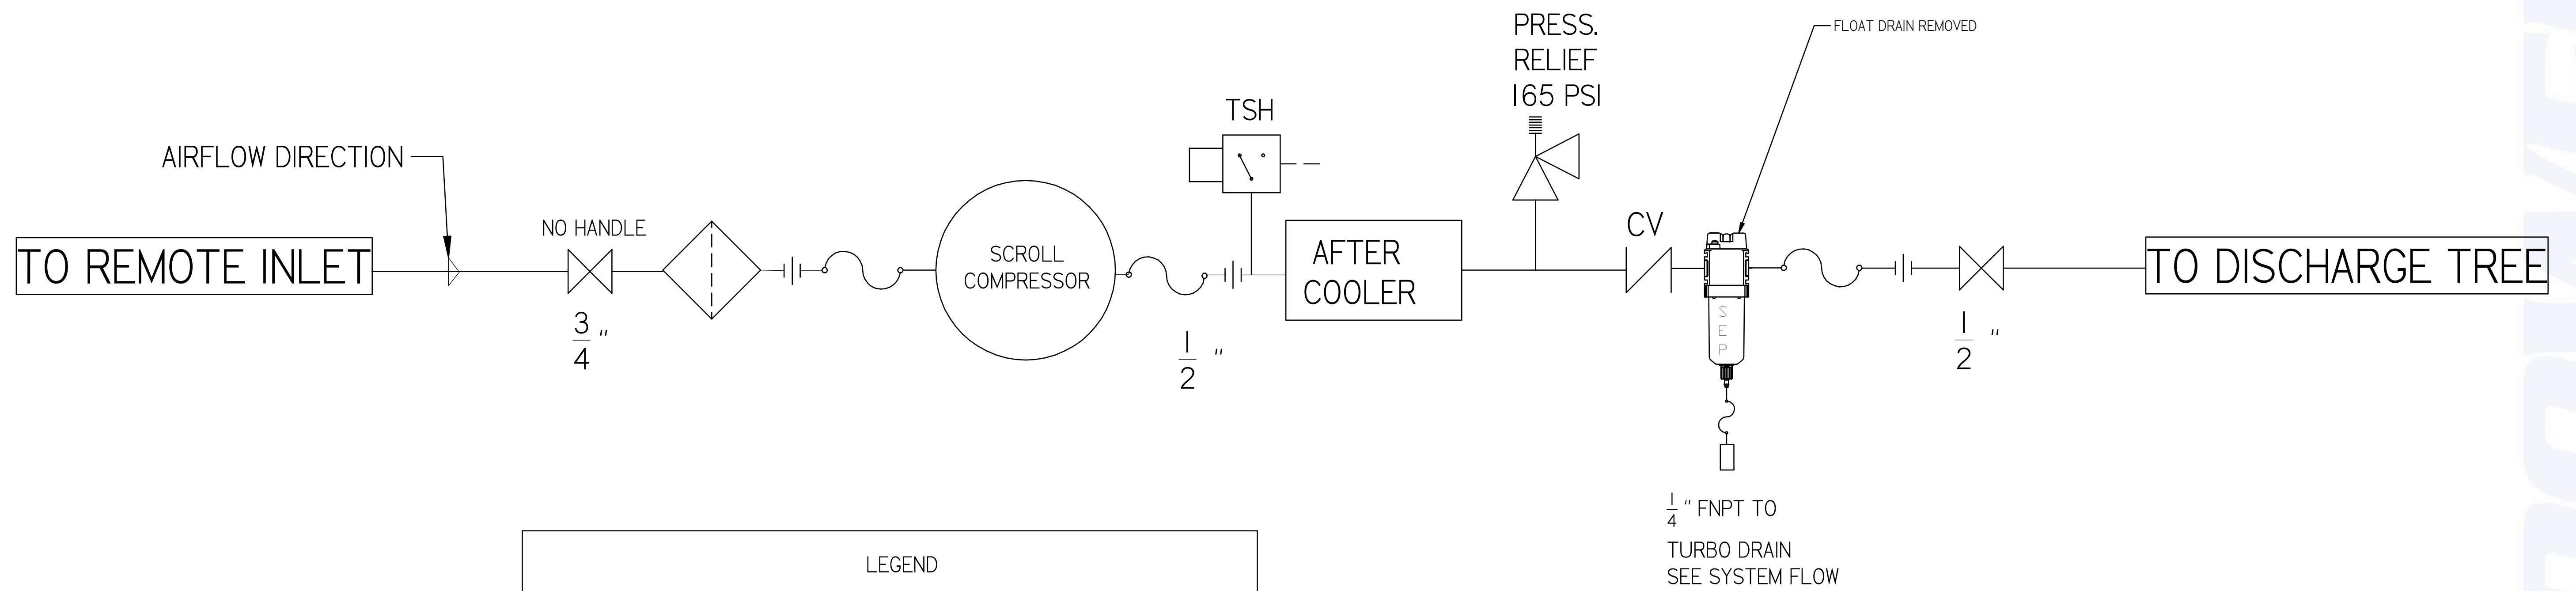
PRESS.
RELIEF
165 PSI

FLOAT DRAIN REMOVED

TSH

AIRFLOW DIRECTION

NO HANDLE

CV

TO REMOTE INLET

SCROLL
COMPRESSOR

AFTER
COOLER

TO DISCHARGE TREE

$\frac{3}{4}$"

$\frac{1}{2}$"

S
E
P

$\frac{1}{2}$"

$\frac{1}{4}$" FNPT TO

TURBO DRAIN
SEE SYSTEM FLOW

LEGEND